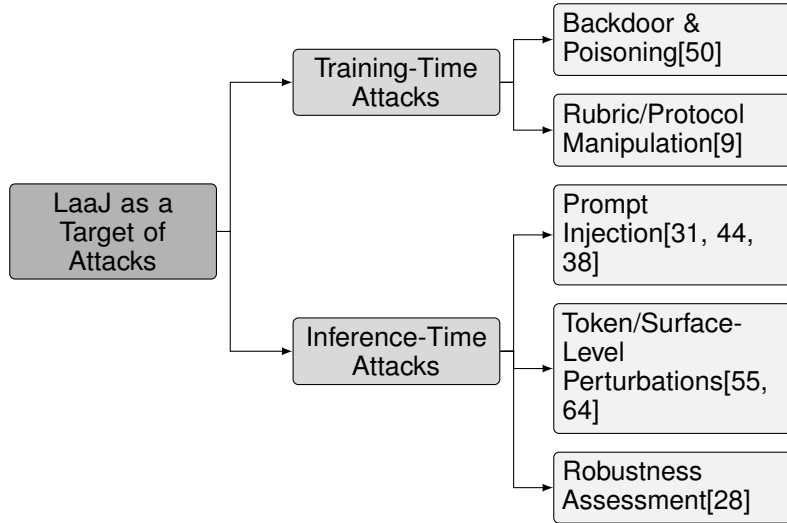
LaaJ as a Target of Attacks

Training-Time Attacks

Backdoor & Poisoning[50]

Rubric/Protocol Manipulation[9]

Inference-Time Attacks

Prompt Injection[31, 44, 38]

Token/Surface-Level Perturbations[55, 64]

Robustness Assessment[28]